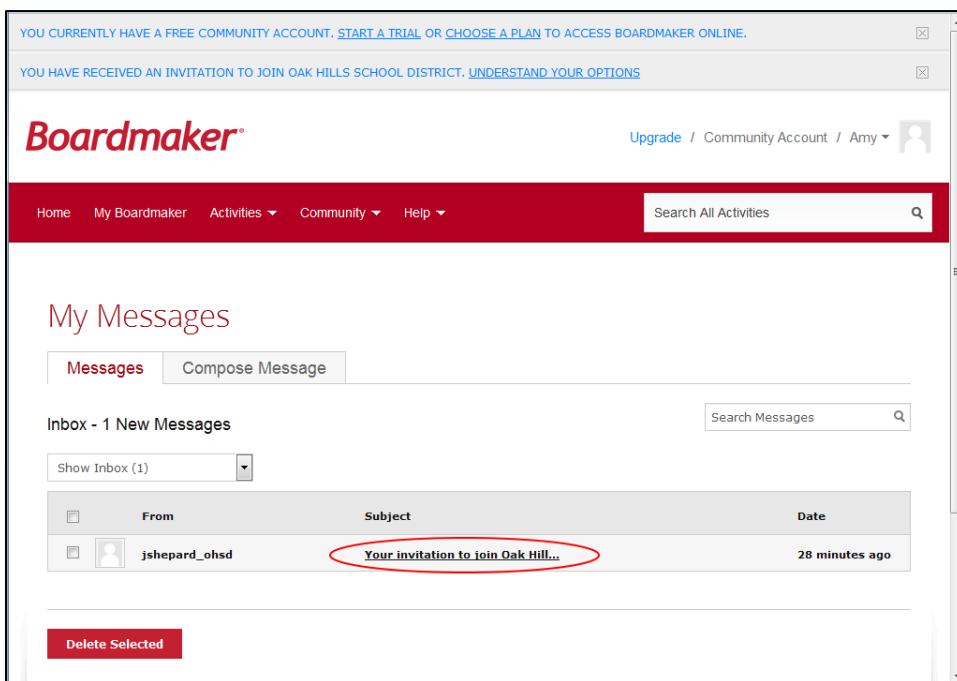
YOU CURRENTLY HAVE A FREE COMMUNITY ACCOUNT. START A TRIAL OR CHOOSE A PLAN TO ACCESS BOARDMAKER ONLINE.

YOU HAVE RECEIVED AN INVITATION TO JOIN OAK HILLS SCHOOL DISTRICT. UNDERSTAND YOUR OPTIONS

Boardmaker®

Upgrade / Community Account / Amy

Home My Boardmaker Activities Community Help

Search All Activities

My Messages

Messages Compose Message

Inbox - 1 New Messages

Search Messages

Show Inbox (1)

| | From | Subject | Date |
|---|---|---|---|
| | jshepard_ohsd | Your invitation to join Oak Hill... | 28 minutes ago |

Delete Selected